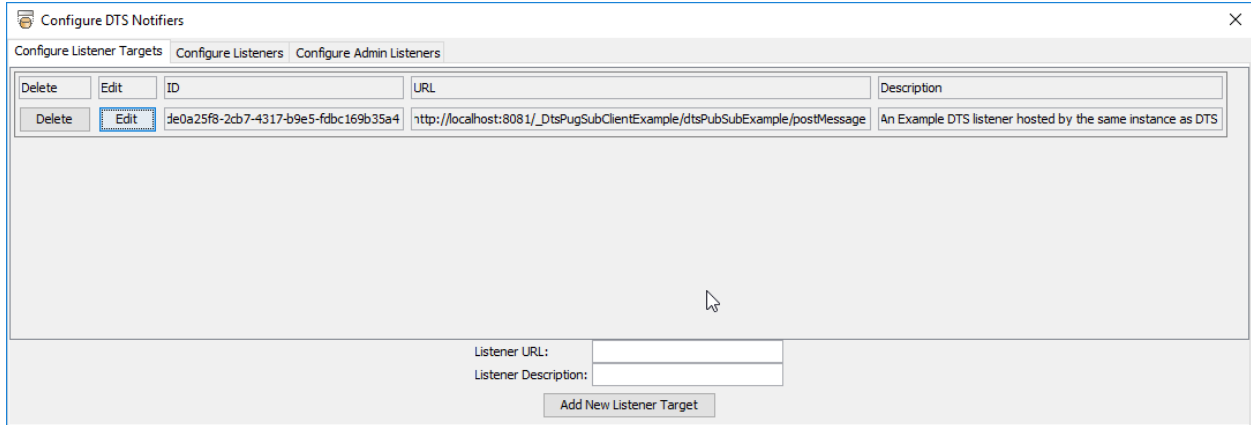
Configure DTS Notifiers
×
Configure Listener Targets | Configure Listeners | Configure Admin Listeners

| Delete | Edit | ID | URL | Description |
|---|---|---|---|---|
| Delete | Edit | de0a25f8-2cb7-4317-b9e5-fdbc169b35a4 | ıttp://localhost:8081/_DtsPugSubClientExample/dtsPubSubExample/postMessage | An Example DTS listener hosted by the same instance as DTS |

Listener URL:
Listener Description:
Add New Listener Target